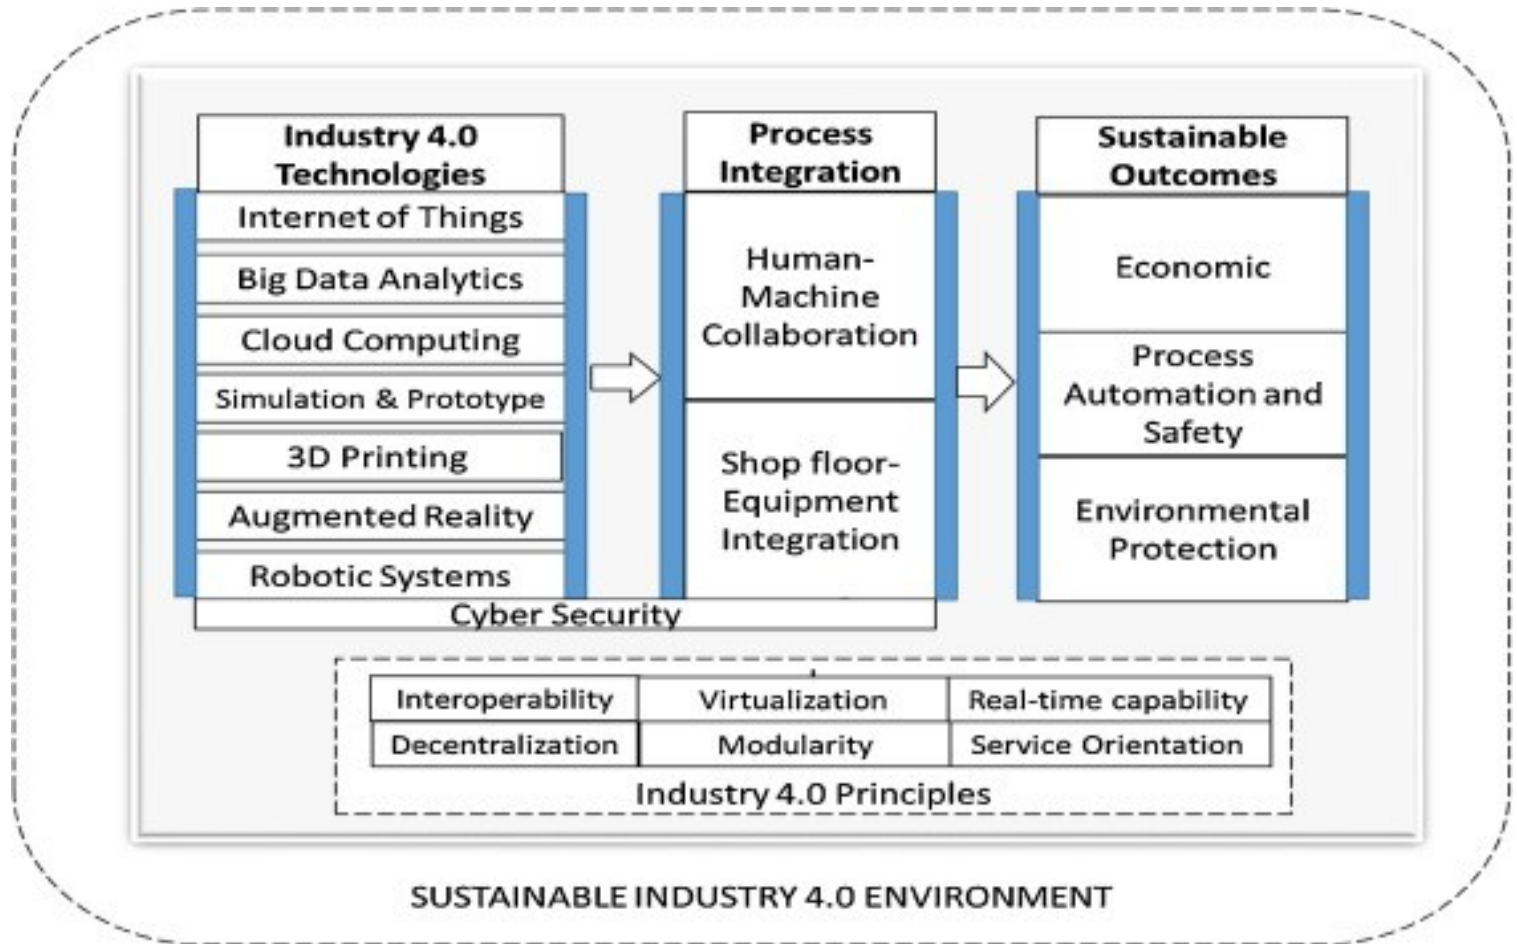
Industry 4.0 Technologies

Internet of Things

Big Data Analytics

Cloud Computing

Simulation & Prototype

3D Printing

Augmented Reality

Robotic Systems

Process Integration

Human-Machine Collaboration

Shop floor-Equipment Integration

Sustainable Outcomes

Economic

Process Automation and Safety

Environmental Protection

Cyber Security

| Interoperability | Virtualization | Real-time capability |
|---|---|---|
| Decentralization | Modularity | Service Orientation |

Industry 4.0 Principles

SUSTAINABLE INDUSTRY 4.0 ENVIRONMENT